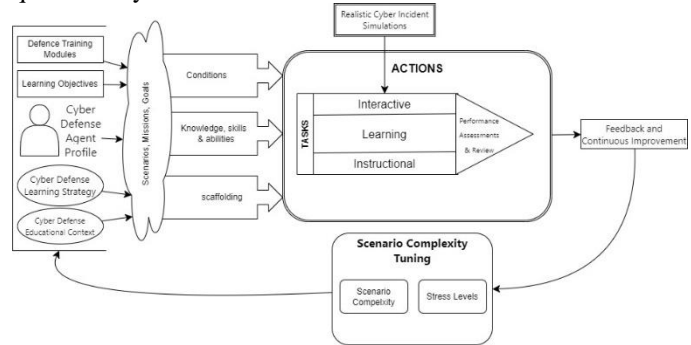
Defence Training Modules

Learning Objectives

Cyber Defense Agent Profile

Cyber Defense Learning Strategy

Cyber Defense Educational Context

Scenarios, Missions, Goals

Conditions

Knowledge, skills & abilities

scaffolding

Realistic Cyber Incident Simulations

ACTIONS

TASKS

Interactive

Learning

Instructional

Performance Assessments & Review

Feedback and Continuous Improvement

Scenario Complexity Tuning

Scenario Complexity

Stress Levels